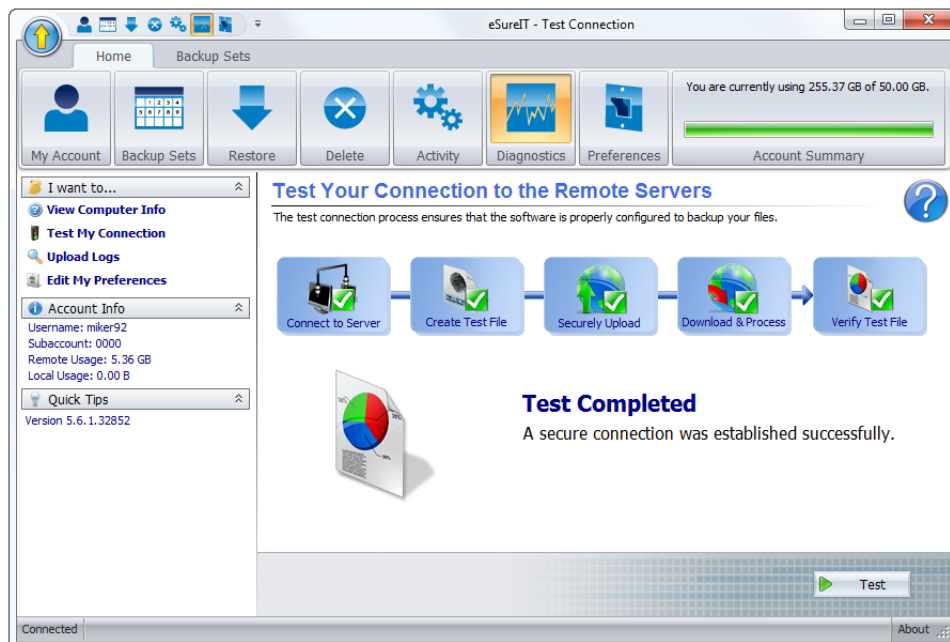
eSureIT - Test Connection

Home
Backup Sets

My Account
Backup Sets
Restore
Delete
Activity
Diagnostics
Preferences

You are currently using 255.37 GB of 50.00 GB.

Account Summary

I want to...
View Computer Info
Test My Connection
Upload Logs
Edit My Preferences

Account Info
Username: miker92
Subaccount: 0000
Remote Usage: 5.36 GB
Local Usage: 0.00 B

Quick Tips
Version 5.6.1.32852

Test Your Connection to the Remote Servers

The test connection process ensures that the software is properly configured to backup your files.

Connect to Server
Create Test File
Securely Upload
Download & Process
Verify Test File

Test Completed
A secure connection was established successfully.

Test

Connected
About